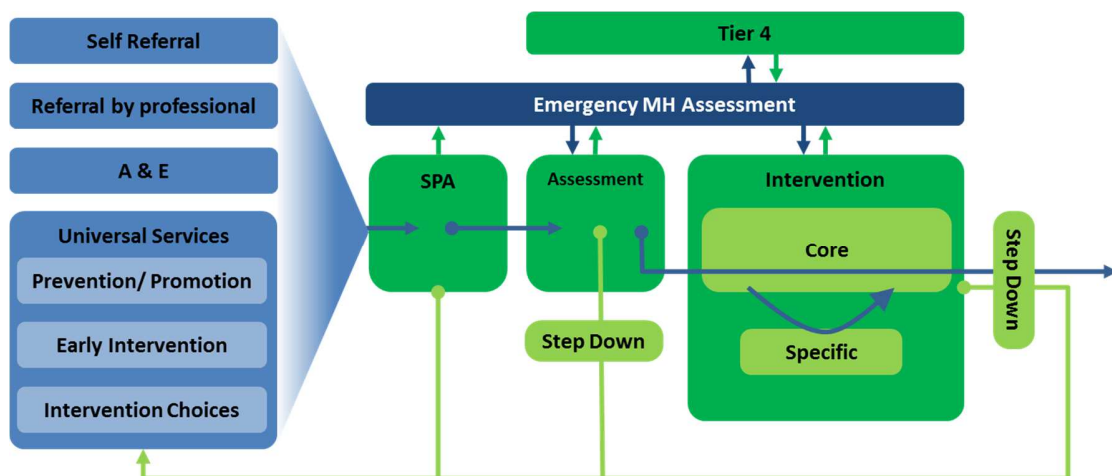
Self Referral

Referral by professional

A & E

Universal Services

Prevention/ Promotion

Early Intervention

Intervention Choices

Tier 4

Emergency MH Assessment

SPA

Assessment

Intervention

Core

Specific

Step Down

Step Down